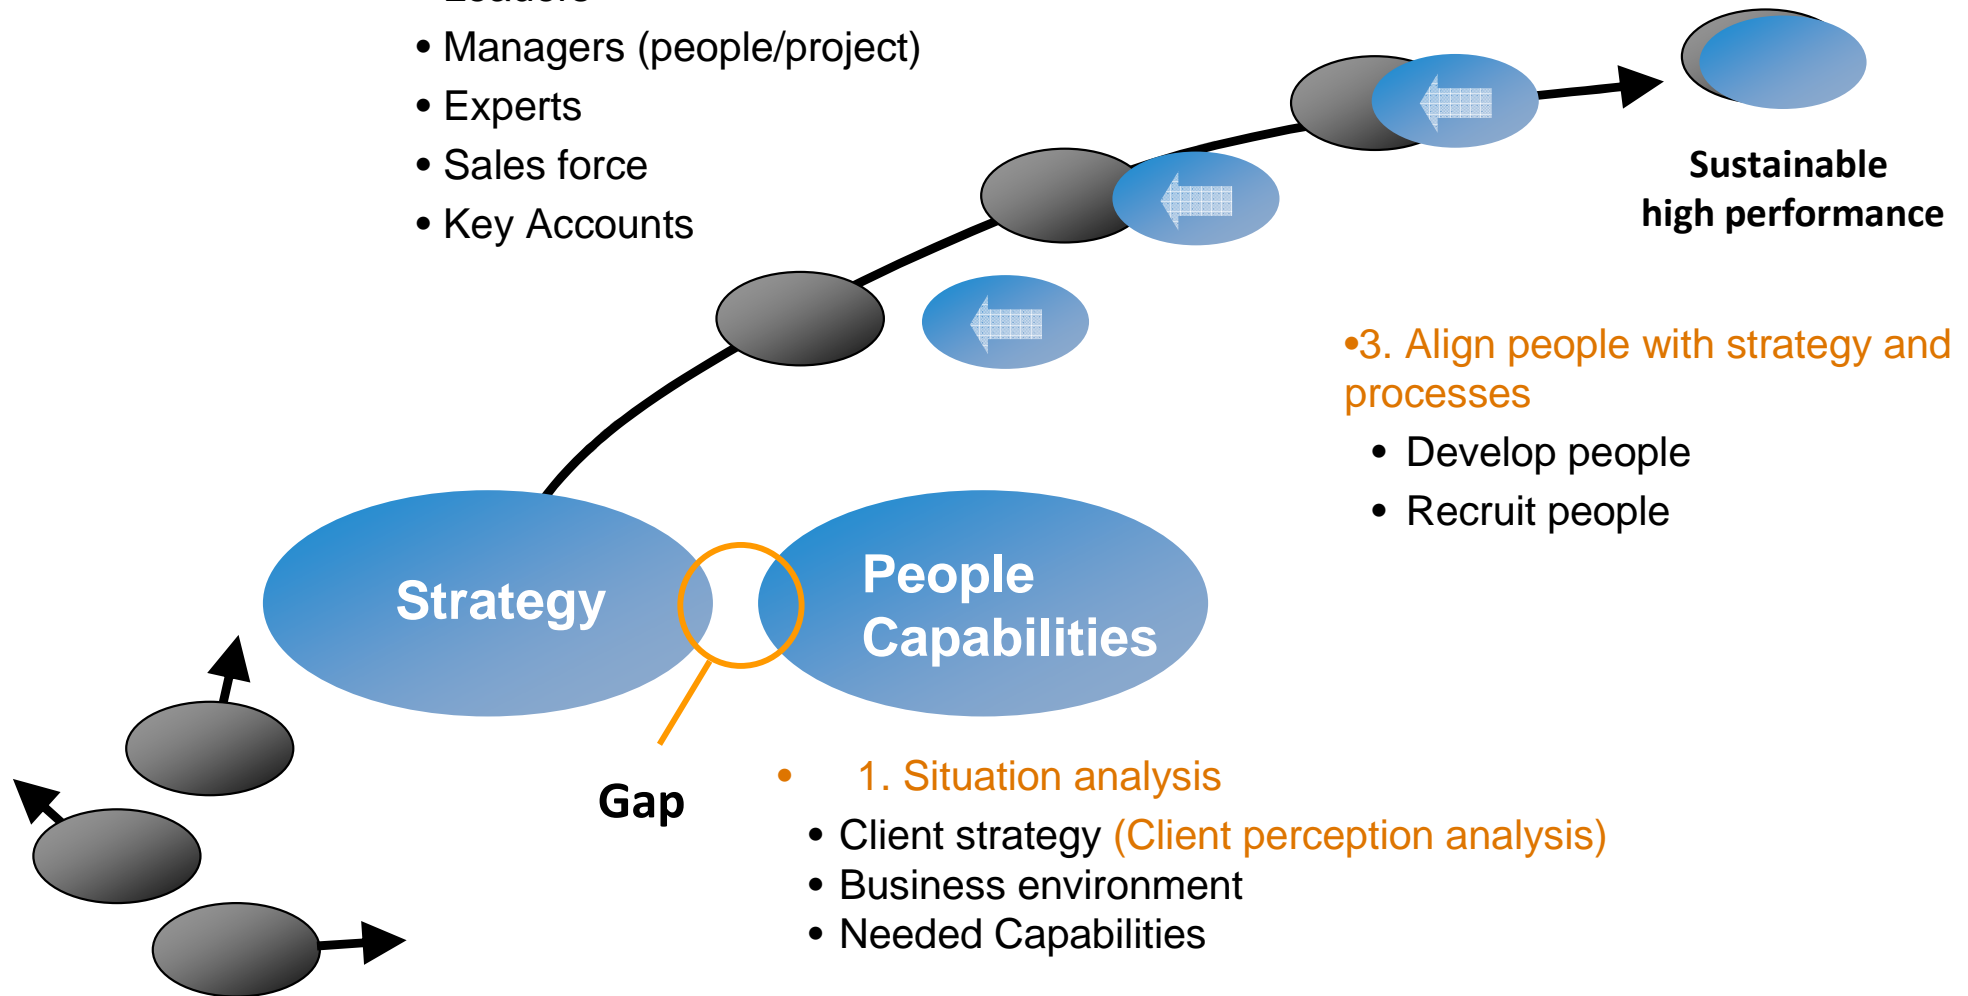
• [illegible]
• Managers (people/project)
• Experts
• Sales force
• Key Accounts

Sustainable high performance

•3. Align people with strategy and processes
• Develop people
• Recruit people

Strategy

People Capabilities

Gap

• 1. Situation analysis
• Client strategy (Client perception analysis)
• Business environment
• Needed Capabilities